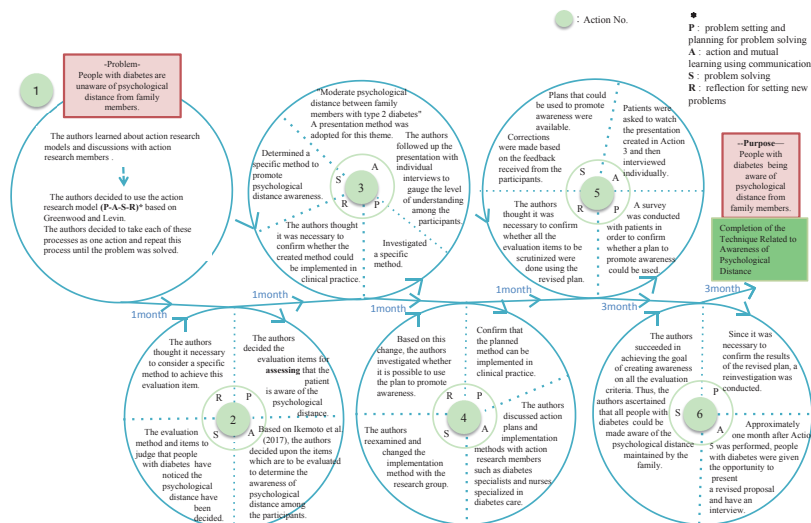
: Action No.

*
P : problem setting and planning for problem solving
A : action and mutual learning using communication
S : problem solving
R : reflection for setting new problems

-Problem-
People with diabetes are unaware of psychological distance from family members.

1

The authors learned about action research models and discussions with action research members .

The authors decided to use the action research model (P-A-S-R)* based on Greenwood and Levin.
The authors decided to take each of these processes as one action and repeat this process until the problem was solved.

"Moderate psychological distance between family members with type 2 diabetes"
A presentation method was adopted for this theme.

Determined a specific method to promote psychological distance awareness.

The authors followed up the presentation with individual interviews to gauge the level of understanding among the participants.

3
S A
R P

The authors thought it was necessary to confirm whether the created method could be implemented in clinical practice.

Investigated a specific method.

Plans that could be used to promote awareness were available.

Corrections were made based on the feedback received from the participants.

Patients were asked to watch the presentation created in Action 3 and then interviewed individually.

5
S A
R P

The authors thought it was necessary to confirm whether all the evaluation items to be scrutinized were done using the revised plan.

A survey was conducted with patients in order to confirm whether a plan to promote awareness could be used.

--Purpose---
People with diabetes being aware of psychological distance from family members.

Completion of the Technique Related to Awareness of Psychological Distance

1month
1month
1month
1month
3month
3month

The authors thought it necessary to consider a specific method to achieve this evaluation item.

The authors decided the evaluation items for assessing that the patient is aware of the psychological distance.

R P
2
S A

The evaluation method and items to judge that people with diabetes have noticed the psychological distance have been decided.

Based on Ikemoto et al (2017), the authors decided upon the items which are to be evaluated to determine the awareness of psychological distance among the participants.

Based on this change, the authors investigated whether it is possible to use the plan to promote awareness.

Confirm that the planned method can be implemented in clinical practice.

R P
4
S A

The authors reexamined and changed the implementation method with the research group.

The authors discussed action plans and implementation methods with action research members such as diabetes specialists and nurses specialized in diabetes care.

The authors succeeded in achieving the goal of creating awareness on all the evaluation criteria. Thus, the authors ascertained that all people with diabetes could be made aware of the psychological distance maintained by the family.

Since it was necessary to confirm the results of the revised plan, a reinvestigation was conducted.

R P
6
S A

Approximately one month after Actio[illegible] 5 was performed, people with diabetes were given the opportunity to present a revised proposal and have an interview.